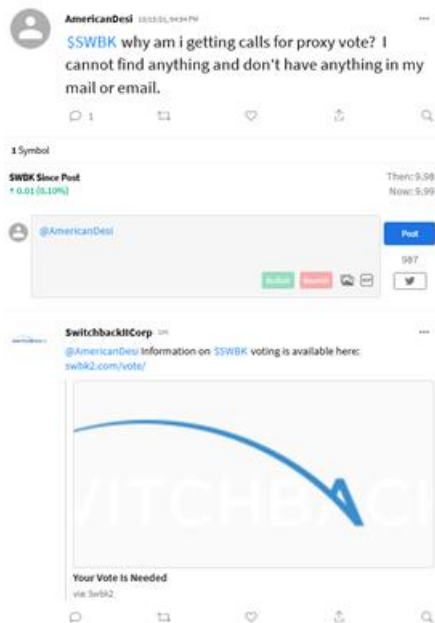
AmericanDesi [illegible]

$SWBK why am i getting calls for proxy vote? I cannot find anything and don't have anything in my mail or email.

1

1 Symbol

SWBK Since Post
↑ 0.01 (0.10%)

Then: 9.98
Now: 9.99

@AmericanDesi

Bullish Bearish

Post

987

SwitchbackIICorp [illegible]

@AmericanDesi Information on $SWBK voting is available here: swbk2.com/vote/

VITCHBACK

Your Vote Is Needed
via: Swbk2